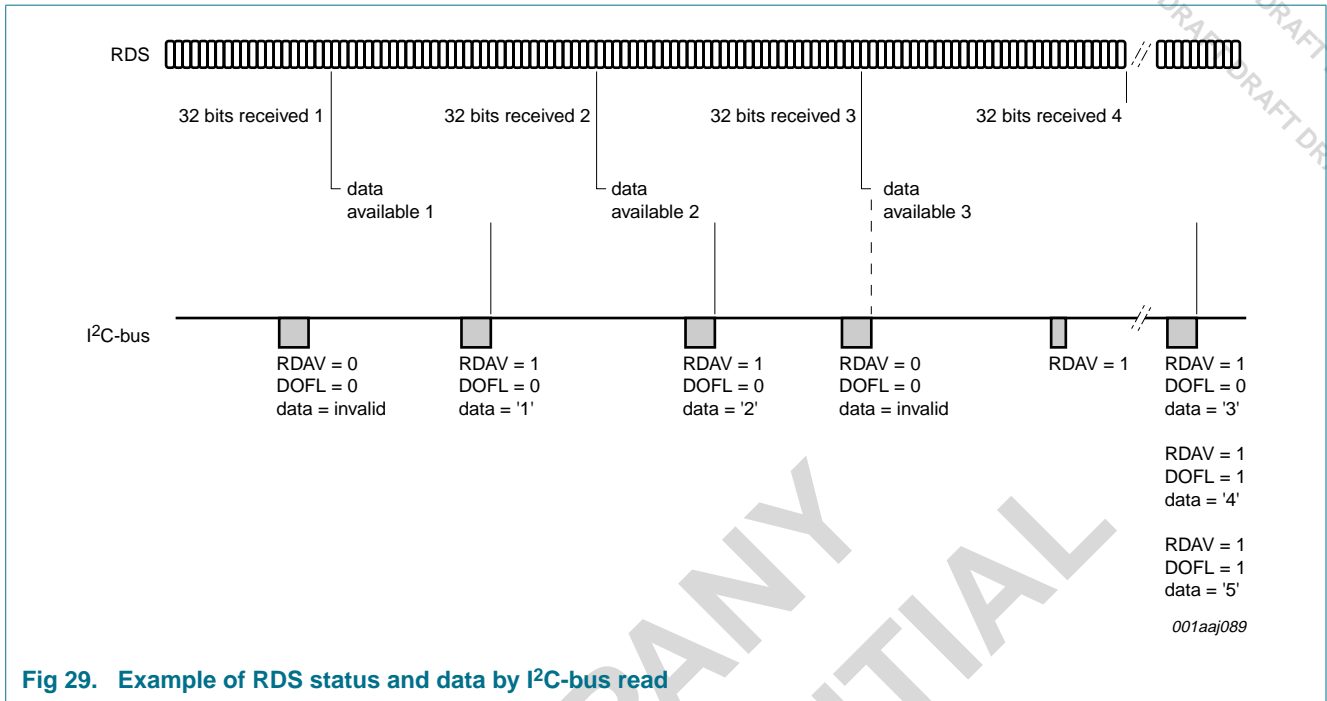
RDS

32 bits received 1

32 bits received 2

32 bits received 3

32 bits received 4

data available 1

data available 2

data available 3

$I^2C$-bus

RDAV = 0
DOFL = 0
data = invalid

RDAV = 1
DOFL = 0
data = '1'

RDAV = 1
DOFL = 0
data = '2'

RDAV = 0
DOFL = 0
data = invalid

RDAV = 1

RDAV = 1
DOFL = 0
data = '3'

RDAV = 1
DOFL = 1
data = '4'

RDAV = 1
DOFL = 1
data = '5'

001aaj089

Fig 29. Example of RDS status and data by $I^2C$-bus read

DRAFT DRAFT DRAFT DR

COMPANY CONFIDENTIAL